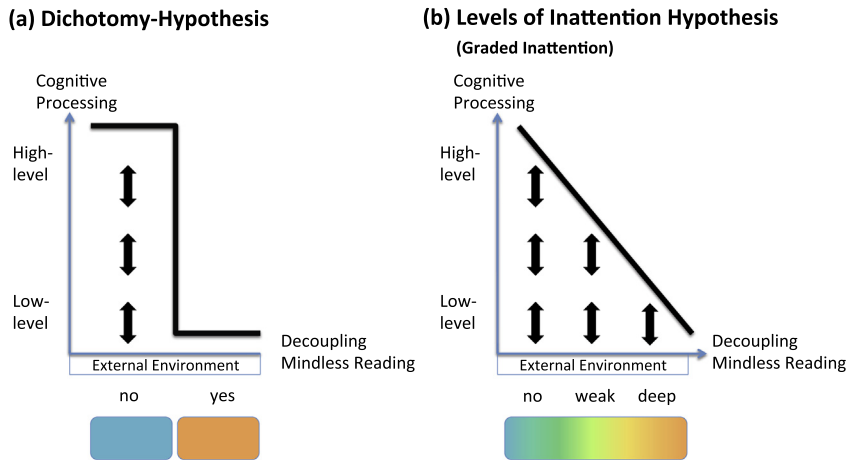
(a) Dichotomy-Hypothesis

Cognitive Processing

High-level

Low-level

Decoupling Mindless Reading

External Environment

no yes

(b) Levels of Inattention Hypothesis

(Graded Inattention)

Cognitive Processing

High-level

Low-level

Decoupling Mindless Reading

External Environment

no weak deep